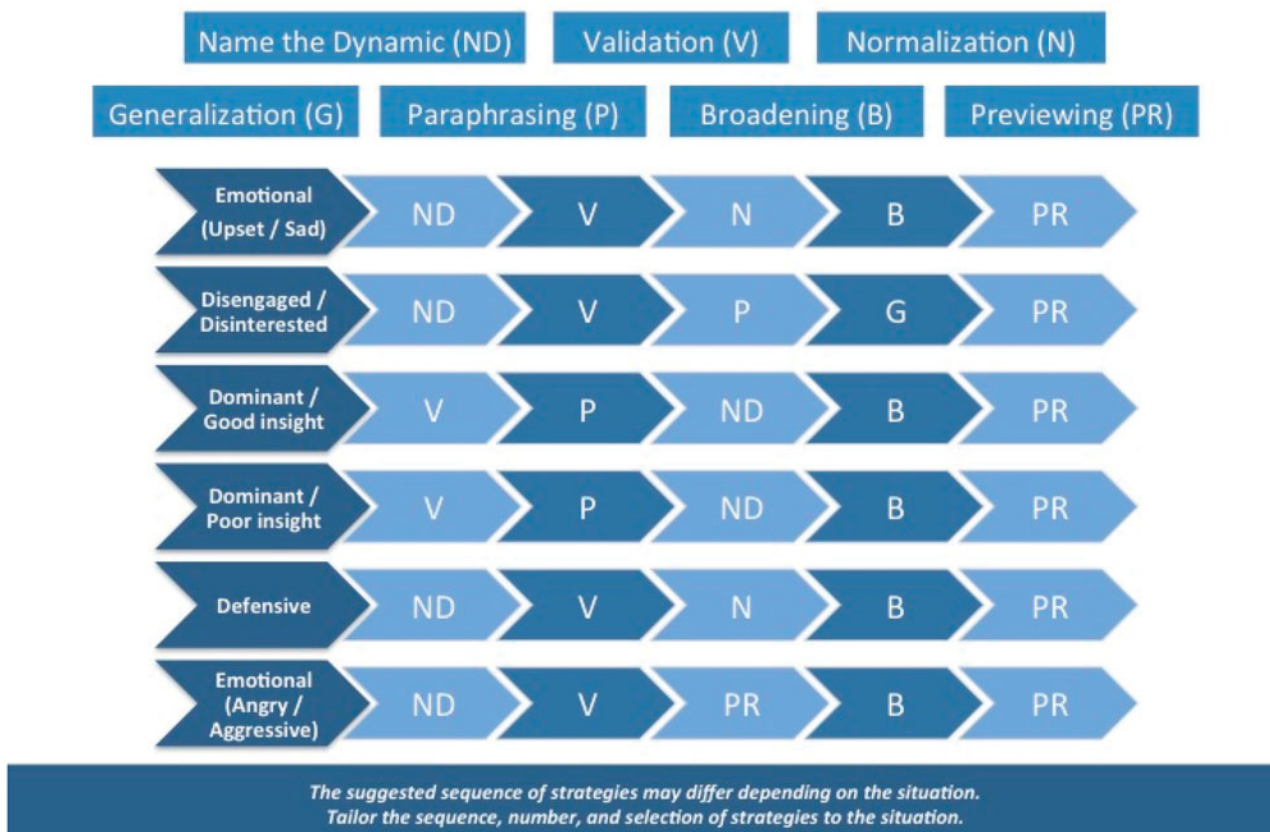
Name the Dynamic (ND) Validation (V) Normalization (N)

Generalization (G) Paraphrasing (P) Broadening (B) Previewing (PR)

| | | | | | |
|---|---|---|---|---|---|
| Emotional (Upset / Sad) | ND | V | N | B | PR |
| Disengaged / Disinterested | ND | V | P | G | PR |
| Dominant / Good insight | V | P | ND | B | PR |
| Dominant / Poor insight | V | P | ND | B | PR |
| Defensive | ND | V | N | B | PR |
| Emotional (Angry / Aggressive) | ND | V | PR | B | PR |

*The suggested sequence of strategies may differ depending on the situation. Tailor the sequence, number, and selection of strategies to the situation.*